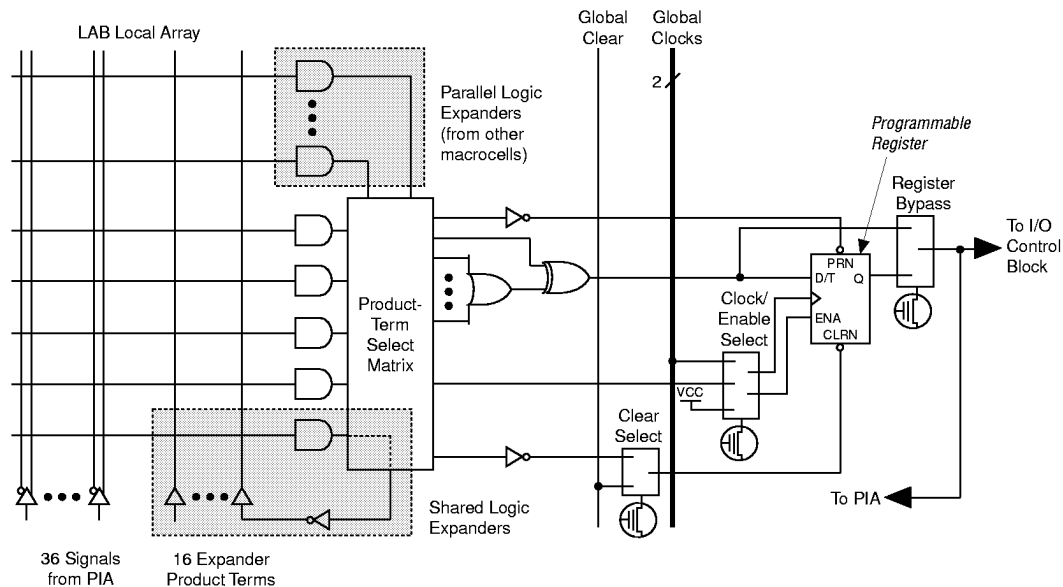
LAB Local Array

Global Clear

Global Clocks

2

Parallel Logic Expanders (from other macrocells)

Programmable Register

Register Bypass

To I/O Control Block

PRN

D/T

Q

Product-Term Select Matrix

Clock/ Enable Select

ENA

CLRN

VCC

Clear Select

To PIA

Shared Logic Expanders

36 Signals from PIA

16 Expander Product Terms